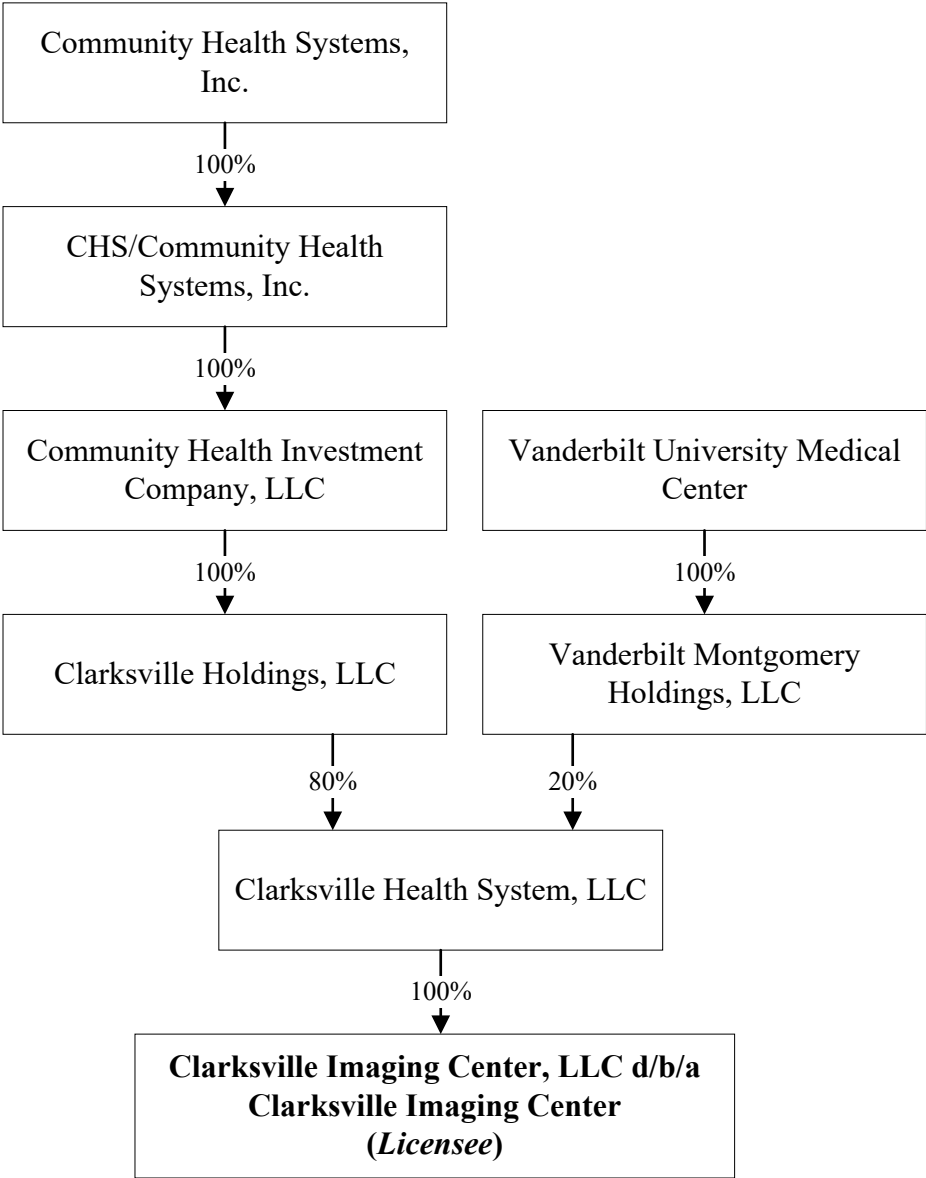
Community Health Systems, Inc.

100%

CHS/Community Health Systems, Inc.

100%

Community Health Investment Company, LLC

Vanderbilt University Medical Center

100%

100%

Clarksville Holdings, LLC

Vanderbilt Montgomery Holdings, LLC

80%

20%

Clarksville Health System, LLC

100%

**Clarksville Imaging Center, LLC d/b/a Clarksville Imaging Center (*Licensee*)**